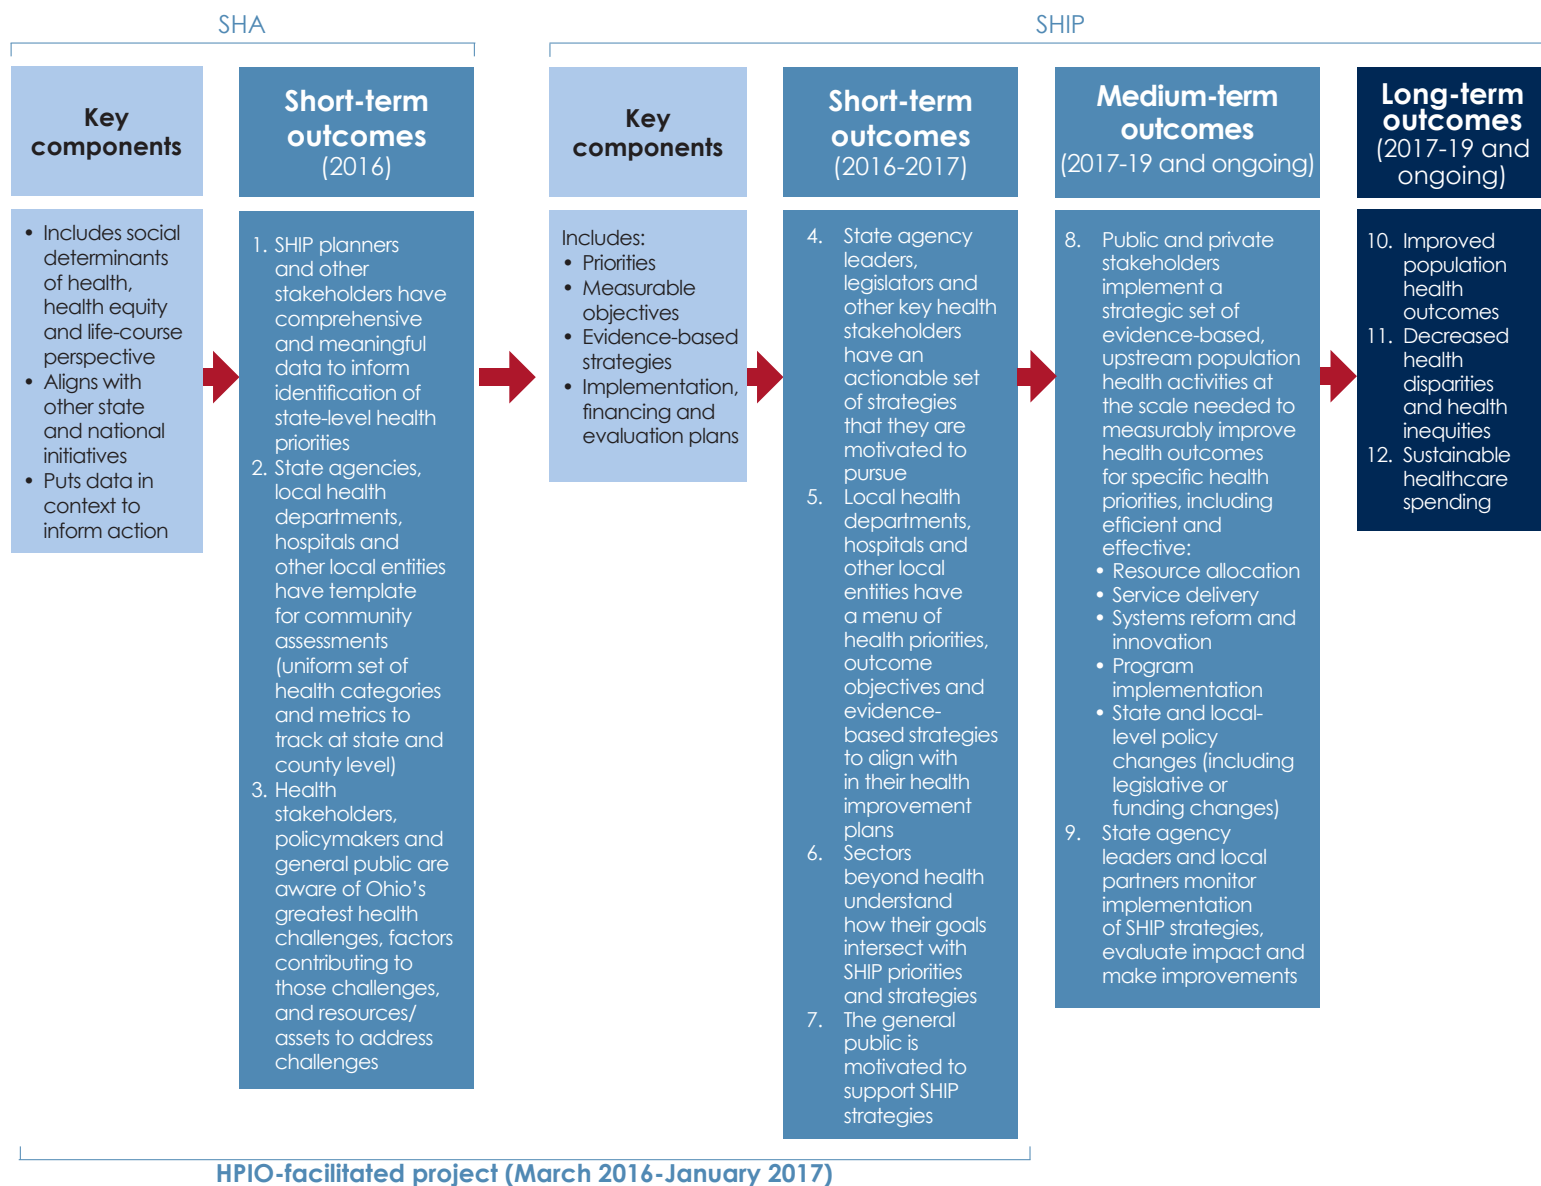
SHA

SHIP

Key components

Short-term outcomes (2016)

Key components

Short-term outcomes (2016-2017)

Medium-term outcomes (2017-19 and ongoing)

Long-term outcomes (2017-19 and ongoing)

- Includes social determinants of health, health equity and life-course perspective
- Aligns with other state and national initiatives
- Puts data in context to inform action

1. SHIP planners and other stakeholders have comprehensive and meaningful data to inform identification of state-level health priorities
2. State agencies, local health departments, hospitals and other local entities have template for community assessments (uniform set of health categories and metrics to track at state and county level)
3. Health stakeholders, policymakers and general public are aware of Ohio's greatest health challenges, factors contributing to those challenges, and resources/ assets to address challenges

Includes:
- Priorities
- Measurable objectives
- Evidence-based strategies
- Implementation, financing and evaluation plans

4. State agency leaders, legislators and other key health stakeholders have an actionable set of strategies that they are motivated to pursue
5. Local health departments, hospitals and other local entities have a menu of health priorities, outcome objectives and evidence-based strategies to align with in their health improvement plans
6. Sectors beyond health understand how their goals intersect with SHIP priorities and strategies
7. The general public is motivated to support SHIP strategies

8. Public and private stakeholders implement a strategic set of evidence-based, upstream population health activities at the scale needed to measurably improve health outcomes for specific health priorities, including efficient and effective:
- Resource allocation
- Service delivery
- Systems reform and innovation
- Program implementation
- State and local-level policy changes (including legislative or funding changes)
9. State agency leaders and local partners monitor implementation of SHIP strategies, evaluate impact and make improvements

10. Improved population health outcomes
11. Decreased health disparities and health inequities
12. Sustainable healthcare spending

HPIO-facilitated project (March 2016-January 2017)